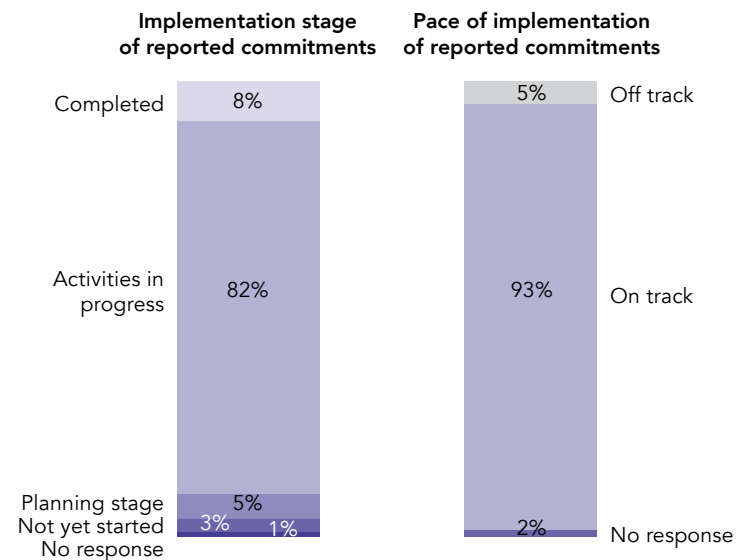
Implementation stage of reported commitments

Completed 8%

Activities in progress 82%

Planning stage 5%
Not yet started 3%
No response 1%

Pace of implementation of reported commitments

5% Off track

93% On track

2% No response